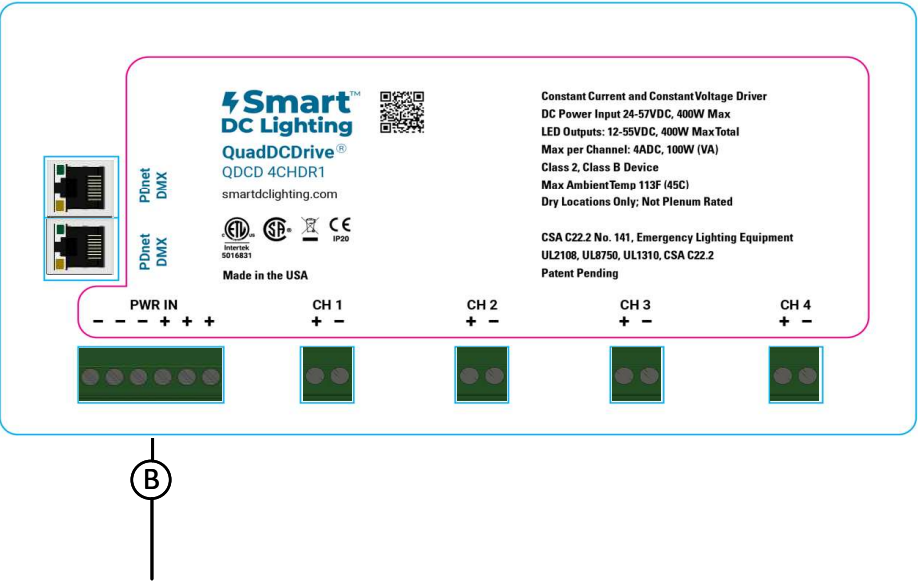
Smart™
DC Lighting

QuadDCDrive®
QDCD 4CHDR1
smartdclighting.com

Intertek
5016831
CE
IP20

Made in the USA

Constant Current and Constant Voltage Driver
DC Power Input 24-57VDC, 400W Max
LED Outputs: 12-55VDC, 400W Max Total
Max per Channel: 4ADC, 100W (VA)
Class 2, Class B Device
Max Ambient Temp 113F (45C)
Dry Locations Only; Not Plenum Rated

CSA C22.2 No. 141, Emergency Lighting Equipment
UL2108, UL8750, UL1310, CSA C22.2
Patent Pending

PDnet
DMX

PDnet
DMX

PWR IN
– – – + + +

CH 1
+ –

CH 2
+ –

CH 3
+ –

CH 4
+ –

B